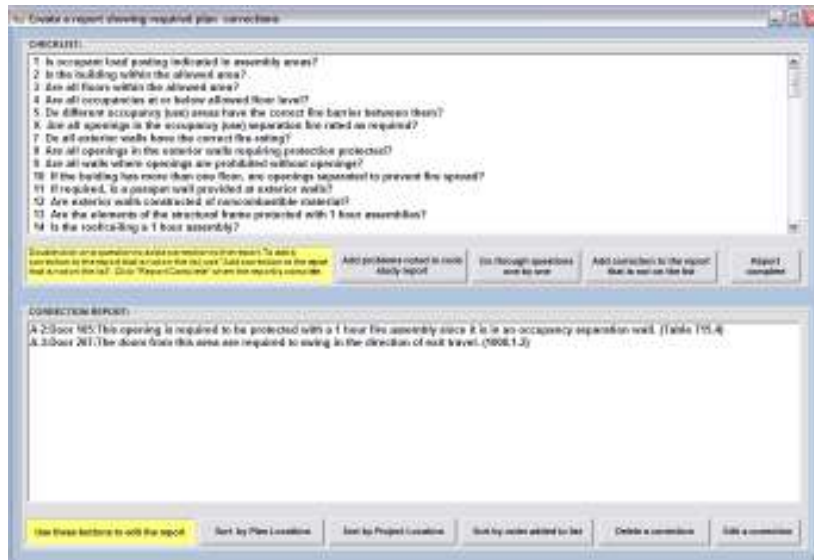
Create a report showing required plan corrections

CHECKLIST:

1 Is occupant load posting indicated in assembly areas?
2 Is the building within the allowed area?
3 Are all floors within the allowed area?
4 Are all occupancies at or below allowed floor level?
5 Do different occupancy (use) areas have the correct fire barrier between them?
6 Are all openings in the occupancy (use) separation fire rated as required?
7 Do all exterior walls have the correct fire rating?
8 Are all openings in the exterior walls requiring protection protected?
9 Are all walls where openings are prohibited without openings?
10 If the building has more than one floor, are openings separated to prevent fire spread?
11 If required, is a parapet wall provided at exterior walls?
12 Are exterior walls constructed of noncombustible material?
13 Are the elements of the structural frame protected with 1 hour assemblies?
14 Is the roof/ceiling a 1 hour assembly?

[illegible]

Add problems noted in code study report

Go through questions one by one

Add correction to the report that is not on the list

Report complete

CORRECTION REPORT:

A 2:Door 165:This opening is required to be protected with a 1 hour fire assembly since it is in an occupancy separation wall. (Table 715.4)
A 3:Door 207:The doors from this area are required to swing in the direction of exit travel. (1008.1.2)

Use these buttons to edit the report

Sort by Plan Location

Sort by Project Location

Sort by order added to list

Delete a correction

Edit a correction